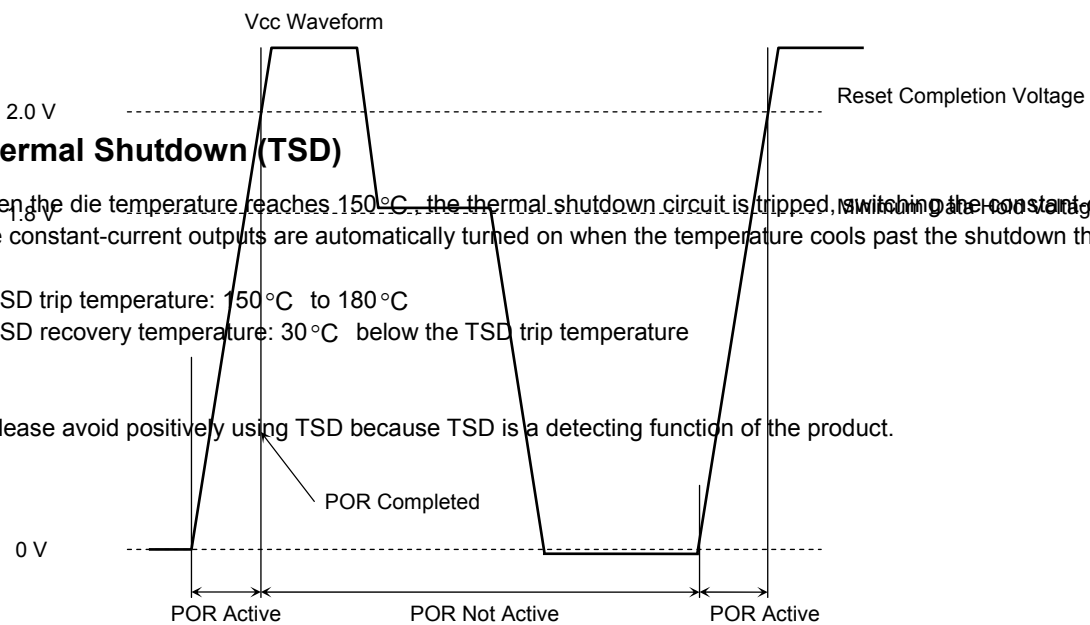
Vcc Waveform

2.0 V

Reset Completion Voltage

ermal Shutdown (TSD)

en the die temperature reaches 150°C, the thermal shutdown circuit is tripped, switching the constant-

1.8 V

Minimum Data Hold Voltage

e constant-current outputs are automatically turned on when the temperature cools past the shutdown th

SD trip temperature: 150°C to 180°C
SD recovery temperature: 30°C below the TSD trip temperature

lease avoid positively using TSD because TSD is a detecting function of the product.

POR Completed

0 V

POR Active

POR Not Active

POR Active